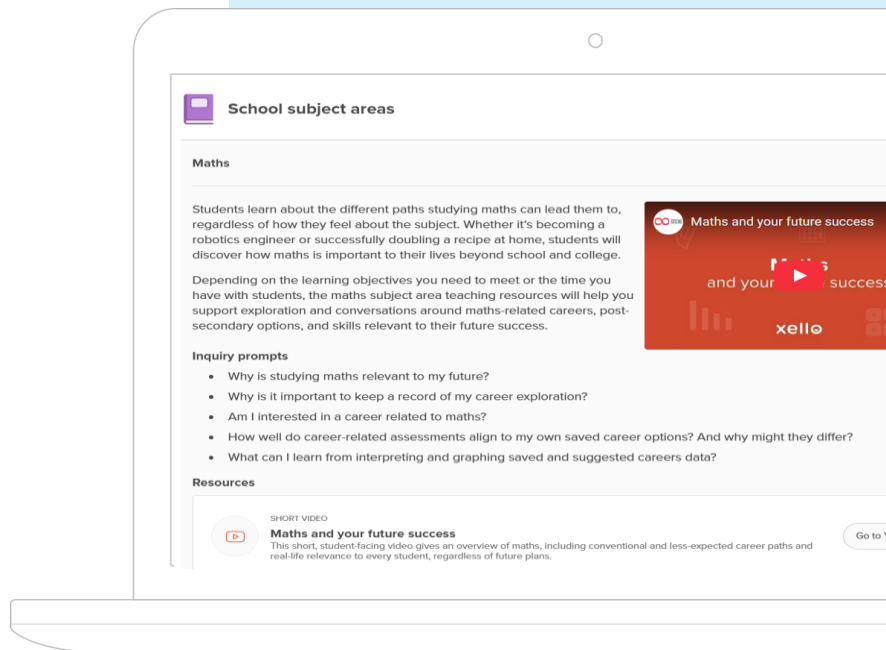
School subject areas

Maths

Students learn about the different paths studying maths can lead them to, regardless of how they feel about the subject. Whether it's becoming a robotics engineer or successfully doubling a recipe at home, students will discover how maths is important to their lives beyond school and college.

Depending on the learning objectives you need to meet or the time you have with students, the maths subject area teaching resources will help you support exploration and conversations around maths-related careers, post-secondary options, and skills relevant to their future success.

Maths and your future success

M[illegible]s and your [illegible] succes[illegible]

xello

Inquiry prompts

- Why is studying maths relevant to my future?
- Why is it important to keep a record of my career exploration?
- Am I interested in a career related to maths?
- How well do career-related assessments align to my own saved career options? And why might they differ?
- What can I learn from interpreting and graphing saved and suggested careers data?

Resources

SHORT VIDEO
Maths and your future success
This short, student-facing video gives an overview of maths, including conventional and less-expected career paths and real-life relevance to every student, regardless of future plans.

Go to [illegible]